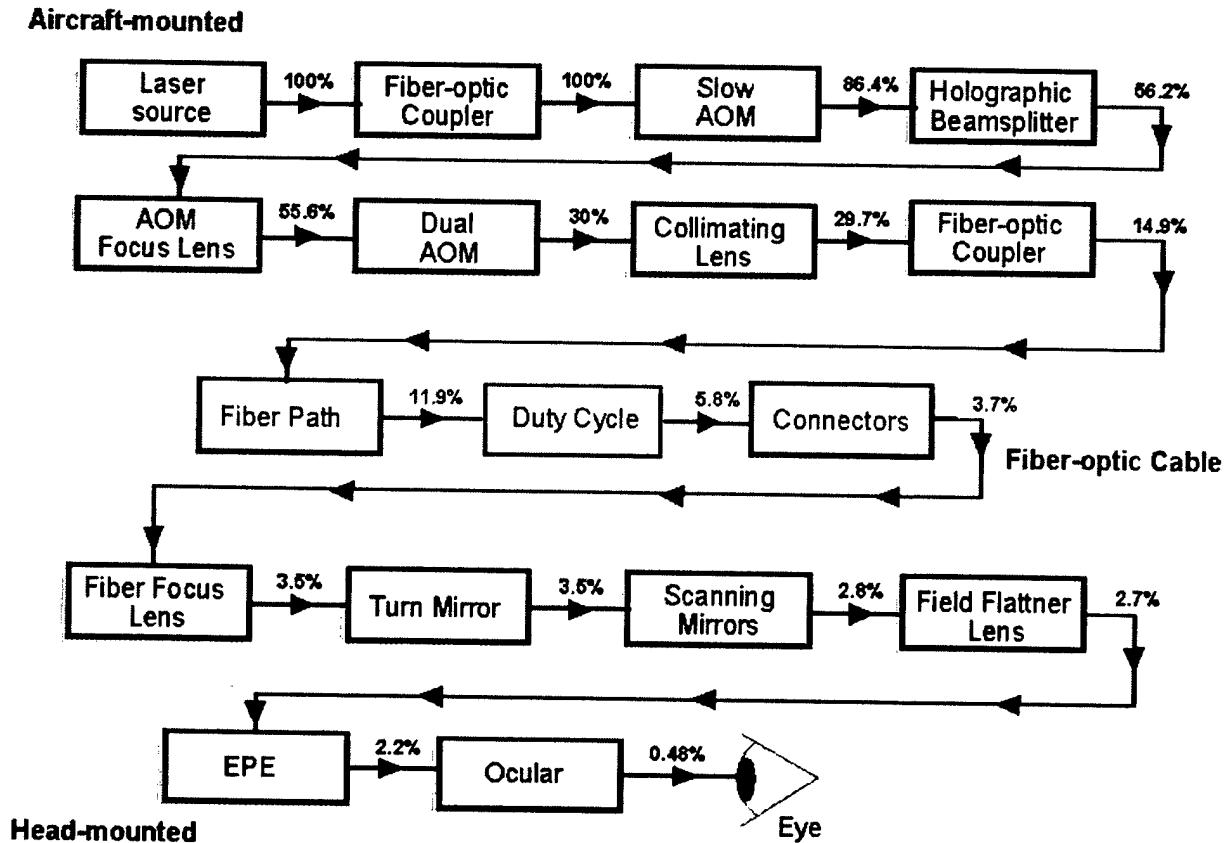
Aircraft-mounted

Laser source
100%
Fiber-optic Coupler
100%
Slow AOM
86.4%
Holographic Beamsplitter
56.2%

AOM Focus Lens
55.6%
Dual AOM
30%
Collimating Lens
29.7%
Fiber-optic Coupler
14.9%

Fiber Path
11.9%
Duty Cycle
5.8%
Connectors
3.7%

Fiber-optic Cable

Fiber Focus Lens
3.5%
Turn Mirror
3.5%
Scanning Mirrors
2.8%
Field Flattner Lens
2.7%

EPE
2.2%
Ocular
0.48%
Eye

Head-mounted